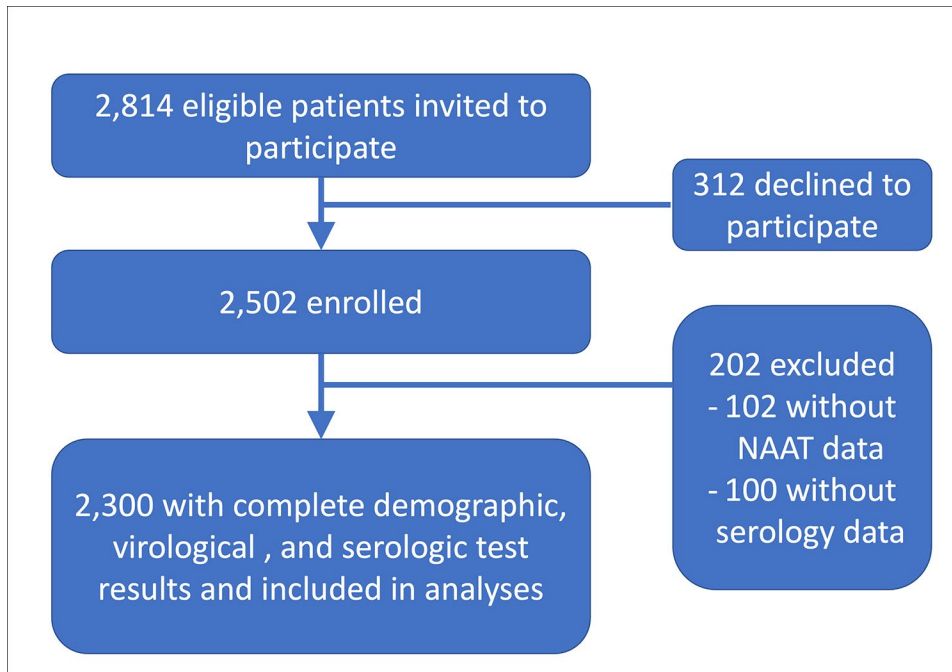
2,814 eligible patients invited to participate

312 declined to participate

2,502 enrolled

202 excluded
- 102 without NAAT data
- 100 without serology data

2,300 with complete demographic, virological , and serologic test results and included in analyses